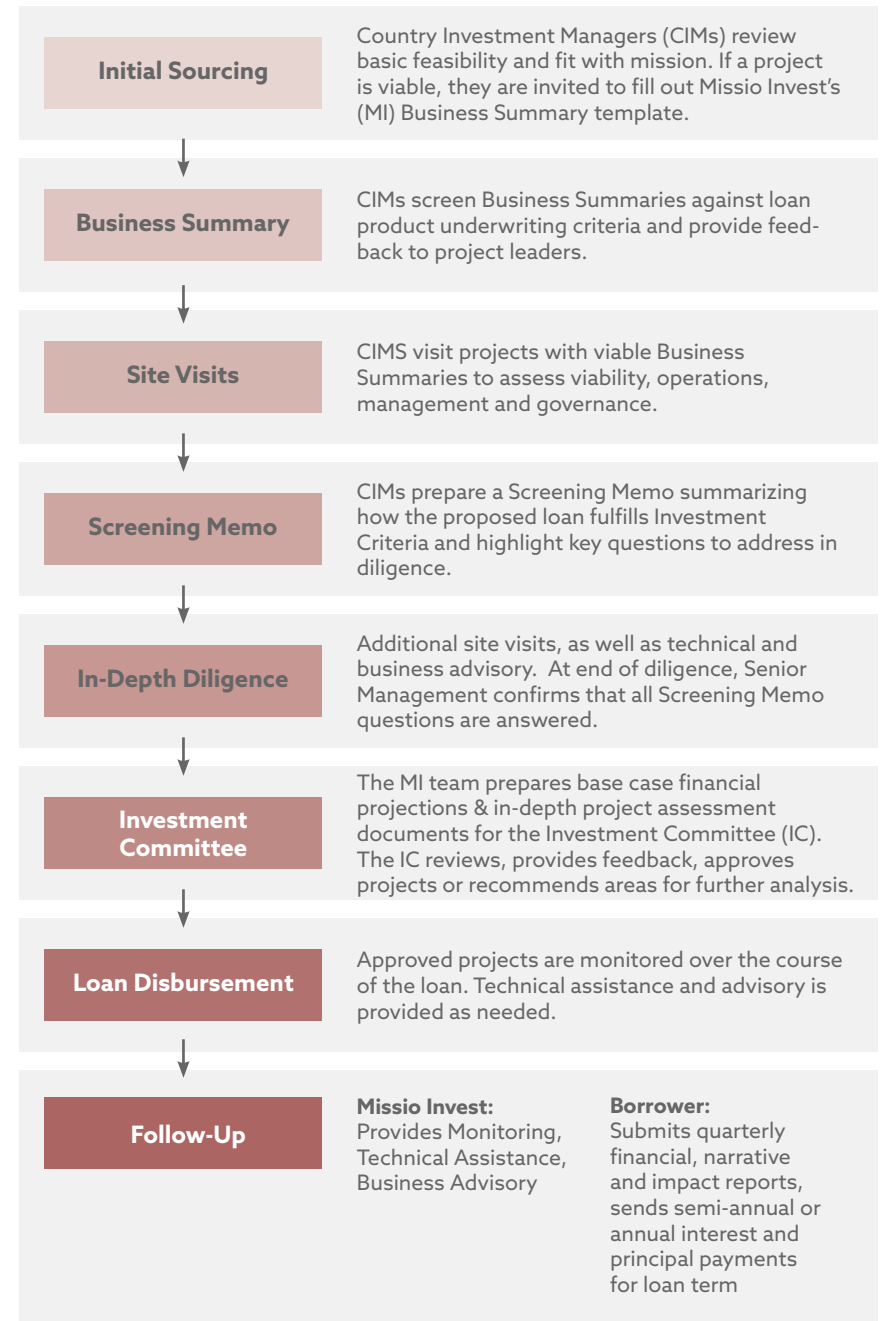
Initial Sourcing

Country Investment Managers (CIMs) review basic feasibility and fit with mission. If a project is viable, they are invited to fill out Missio Invest's (MI) Business Summary template.

Business Summary

CIMs screen Business Summaries against loan product underwriting criteria and provide feedback to project leaders.

Site Visits

CIMS visit projects with viable Business Summaries to assess viability, operations, management and governance.

Screening Memo

CIMs prepare a Screening Memo summarizing how the proposed loan fulfills Investment Criteria and highlight key questions to address in diligence.

In-Depth Diligence

Additional site visits, as well as technical and business advisory. At end of diligence, Senior Management confirms that all Screening Memo questions are answered.

Investment Committee

The MI team prepares base case financial projections & in-depth project assessment documents for the Investment Committee (IC). The IC reviews, provides feedback, approves projects or recommends areas for further analysis.

Loan Disbursement

Approved projects are monitored over the course of the loan. Technical assistance and advisory is provided as needed.

Follow-Up

Missio Invest:
Provides Monitoring, Technical Assistance, Business Advisory

Borrower:
Submits quarterly financial, narrative and impact reports, sends semi-annual or annual interest and principal payments for loan term